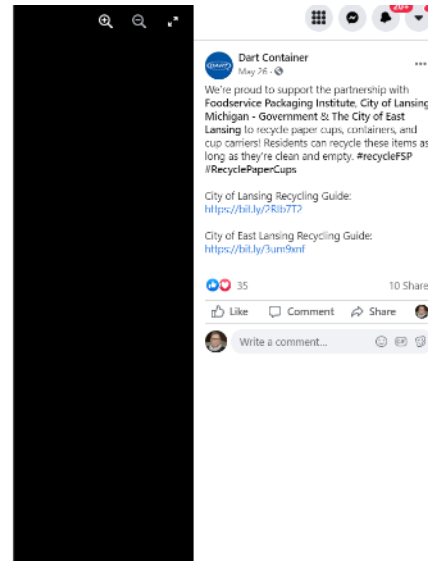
20+

Dart Container
May 26 · 

We're proud to support the partnership with Foodservice Packaging Institute, City of Lansing Michigan - Government & The City of East Lansing to recycle paper cups, containers, and cup carriers! Residents can recycle these items as long as they're clean and empty. #recycleFSP #RecyclePaperCups

City of Lansing Recycling Guide: https://bit.ly/2RIb7T2

City of East Lansing Recycling Guide: https://bit.ly/3um9xnf

35

10 Share

Like Comment Share

Write a comment...